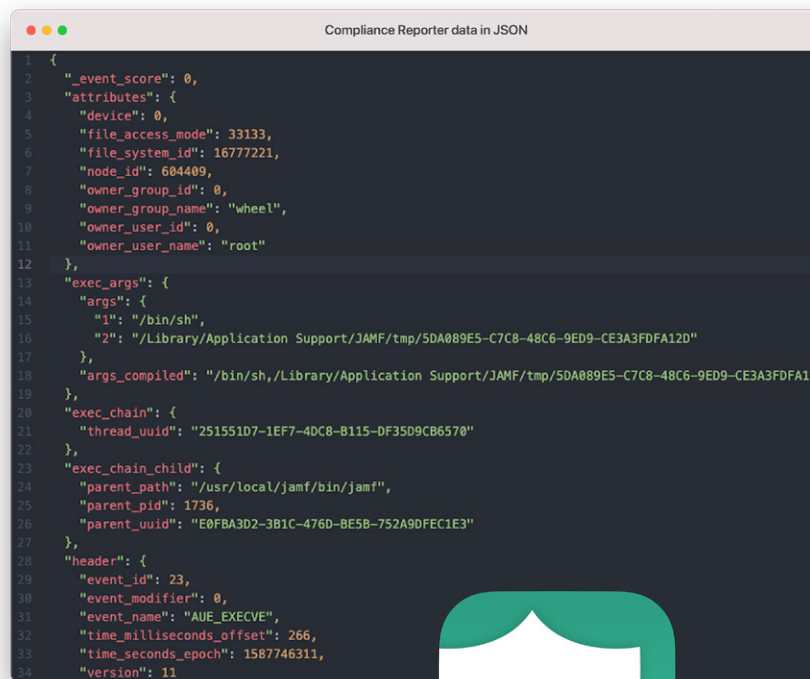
Compliance Reporter data in JSON

1 {
2 "_event_score": 0,
3 "attributes": {
4 "device": 0,
5 "file_access_mode": 33133,
6 "file_system_id": 16777221,
7 "node_id": 604409,
8 "owner_group_id": 0,
9 "owner_group_name": "wheel",
10 "owner_user_id": 0,
11 "owner_user_name": "root"
12 },
13 "exec_args": {
14 "args": {
15 "1": "/bin/sh",
16 "2": "/Library/Application Support/JAMF/tmp/5DA089E5-C7C8-48C6-9ED9-CE3A3FDFA12D"
17 },
18 "args_compiled": "/bin/sh,/Library/Application Support/JAMF/tmp/5DA089E5-C7C8-48C6-9ED9-CE3A3FDFA1
19 },
20 "exec_chain": {
21 "thread_uuid": "251551D7-1EF7-4DC8-B115-DF35D9CB6570"
22 },
23 "exec_chain_child": {
24 "parent_path": "/usr/local/jamf/bin/jamf",
25 "parent_pid": 1736,
26 "parent_uuid": "E0FBA3D2-3B1C-476D-BE5B-752A9DFEC1E3"
27 },
28 "header": {
29 "event_id": 23,
30 "event_modifier": 0,
31 "event_name": "AUE_EXECVE",
32 "time_milliseconds_offset": 266,
33 "time_seconds_epoch": 1587746311,
34 "version": 11